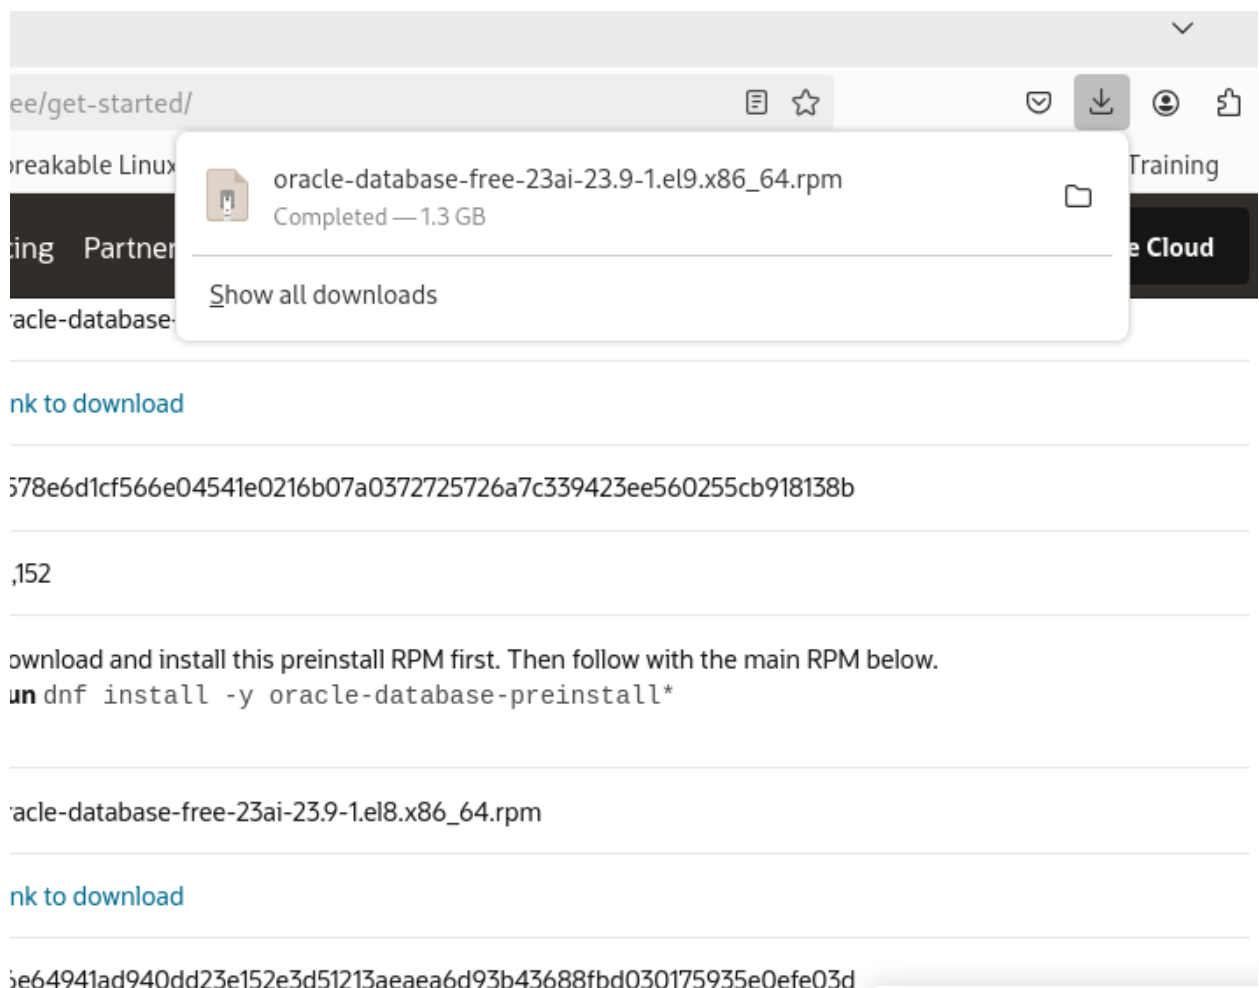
ee/get-started/

oreakable Linux

Training

ting Partner

e Cloud

oracle-database-free-23ai-23.9-1.el9.x86_64.rpm

Completed — 1.3 GB

Show all downloads

racle-database-

nk to download

578e6d1cf566e04541e0216b07a0372725726a7c339423ee560255cb918138b

,152

ownload and install this preinstall RPM first. Then follow with the main RPM below.
un dnf install -y oracle-database-preinstall*

racle-database-free-23ai-23.9-1.el8.x86_64.rpm

nk to download

5e64941ad940dd23e152e3d51213aeaea6d93b43688fbd030175935e0efe03d